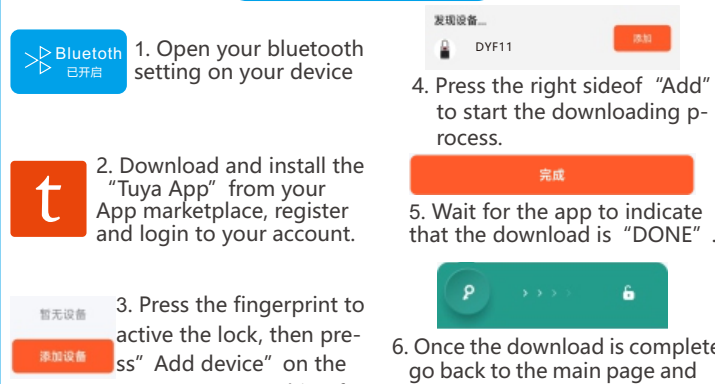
Bluetoth 已开启

1. Open your bluetooth setting on your device

t

2. Download and install the “Tuya App” from your App marketplace, register and login to your account.

暂无设备

添加设备

3. Press the fingerprint to active the lock, then press”Add device” on the

发现设备...

DYF11

添加

4. Press the right sideof “Add” to start the downloading process.

完成

5. Wait for the app to indicate that the download is “DONE”.

6. Once the download is complete go back to the main page and